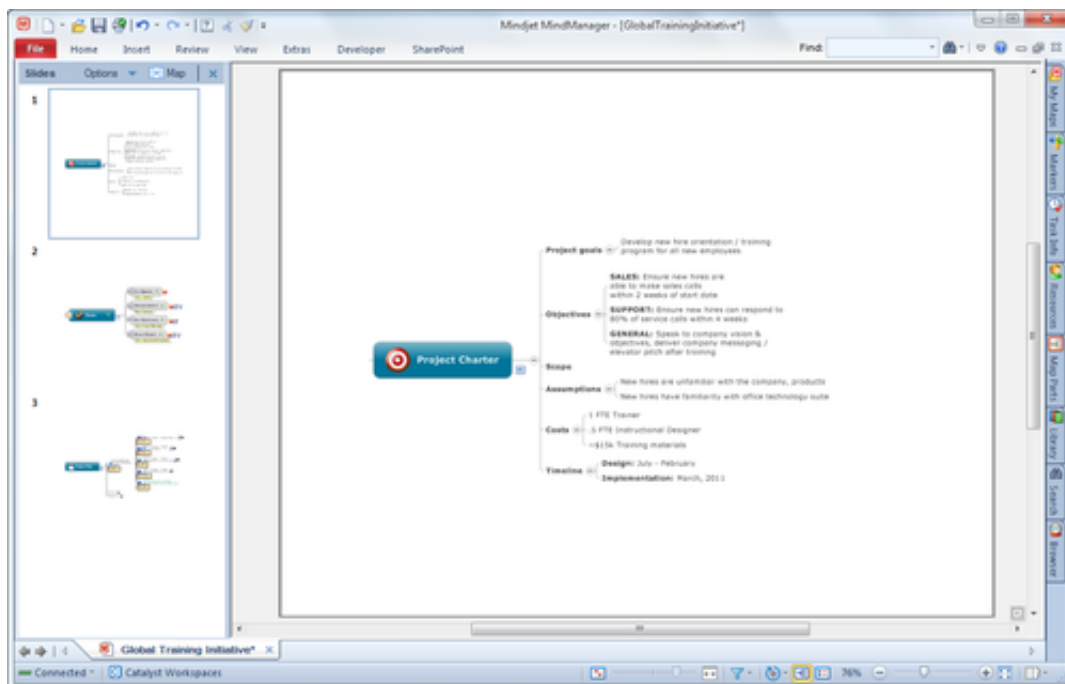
Mindjet MindManager - [GlobalTrainingInitiative*]

File Home Insert Review View Extras Developer SharePoint

Find:

Slides Options Map

1

2

3

Project Charter

Project goals

Develop new hire orientation / training program for all new employees

Objectives

SALES: Ensure new hires are able to make sales calls within 2 weeks of start date

SUPPORT: Ensure new hires can respond to 80% of service calls within 4 weeks

GENERAL: Speak to company vision & objectives, deliver company messaging / elevator pitch after training

Scope

Assumptions

New hires are unfamiliar with the company, products

New hires have familiarity with office technology suite

Costs

1 FTE Trainer

.5 FTE Instructional Designer

~$15k Training materials

Timeline

Design: July - February

Implementation: March, 2011

My Maps

Markers

Task Info

Resources

Map Parts

Library

Search

Browser

Global Training Initiative*

Connected

Catalyst Workspaces

76%